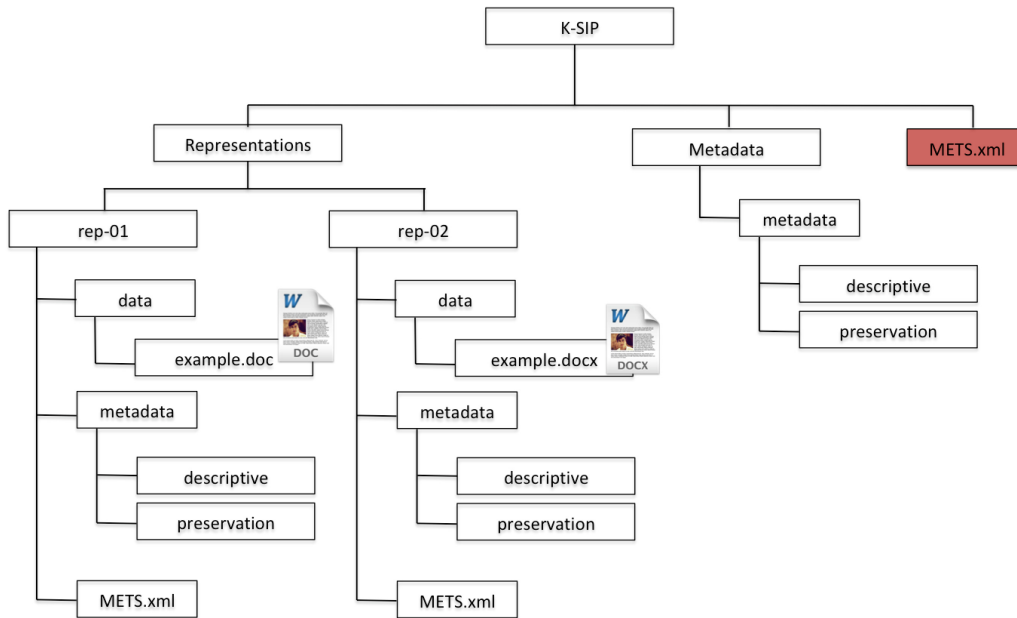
K-SIP

Representations

Metadata

METS.xml

rep-01

data

W DOC

example.doc

metadata

descriptive

preservation

METS.xml

rep-02

data

W DOCX

example.docx

metadata

descriptive

preservation

METS.xml

metadata

descriptive

preservation